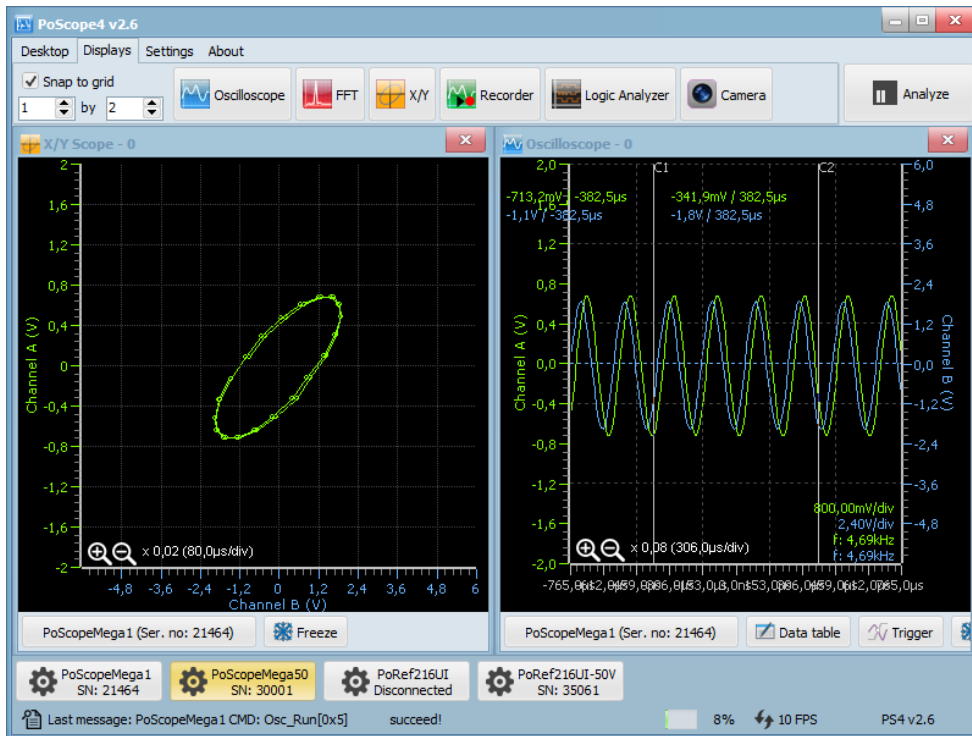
PoScope4 v2.6

Desktop | Displays | Settings | About

Snap to grid
1 by 2

Oscilloscope | FFT | X/Y | Recorder | Logic Analyzer | Camera | Analyze

X/Y Scope - 0

2
1,6
1,2
0,8
0,4
0
-0,4
-0,8
-1,2
-1,6
-2

Channel A (V)

x 0,02 (80,0µs/div)

-4,8 -3,6 -2,4 -1,2 0 1,2 2,4 3,6 4,8 6
Channel B (V)

PoScopeMega1 (Ser. no: 21464) | Freeze

Oscilloscope - 0

C1 C2

-713,2mV / -382,5µs
-1,1V / -382,5µs
-341,9mV / 382,5µs
-1,8V / 382,5µs

2,0
1,6
1,2
0,8
0,4
0,0
-0,4
-0,8
-1,2
-1,6
-2,0

Channel A (V)

6,0
4,8
3,6
2,4
1,2
0,0
-1,2
-2,4
-3,6
-4,8

Channel B (V)

800,00mV/div
2,40V/div
f: 4,69kHz
f: 4,69kHz

x 0,08 (306,0µs/div)

-765,0µs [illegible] 0,0ns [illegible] 765,0µs

PoScopeMega1 (Ser. no: 21464) | Data table | Trigger

PoScopeMega1 SN: 21464 | PoScopeMega50 SN: 30001 | PoRef216UI Disconnected | PoRef216UI-50V SN: 35061

Last message: PoScopeMega1 CMD: Osc_Run[0x5] succeed! 8% 10 FPS PS4 v2.6